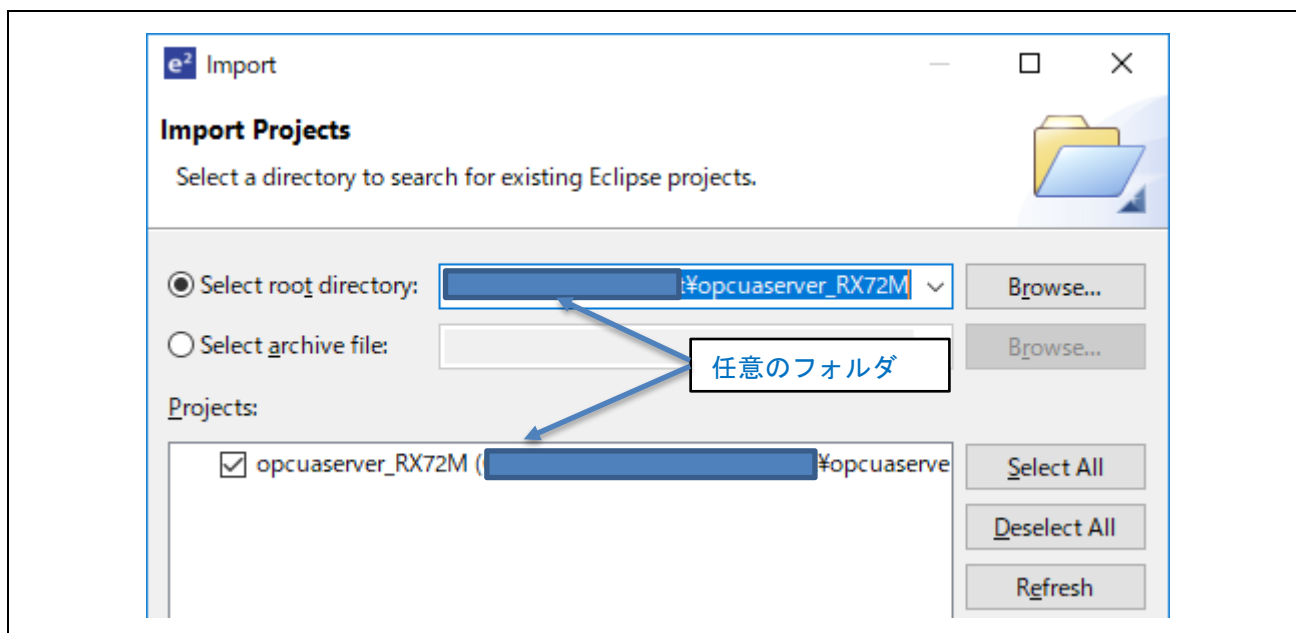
e² Import

Import Projects

Select a directory to search for existing Eclipse projects.

Select root directory: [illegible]t¥opcuaserver_RX72M

Browse...

Select archive file:

Browse...

任意のフォルダ

Projects:

opcuaserver_RX72M ([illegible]¥opcuaserve

Select All

Deselect All

Refresh